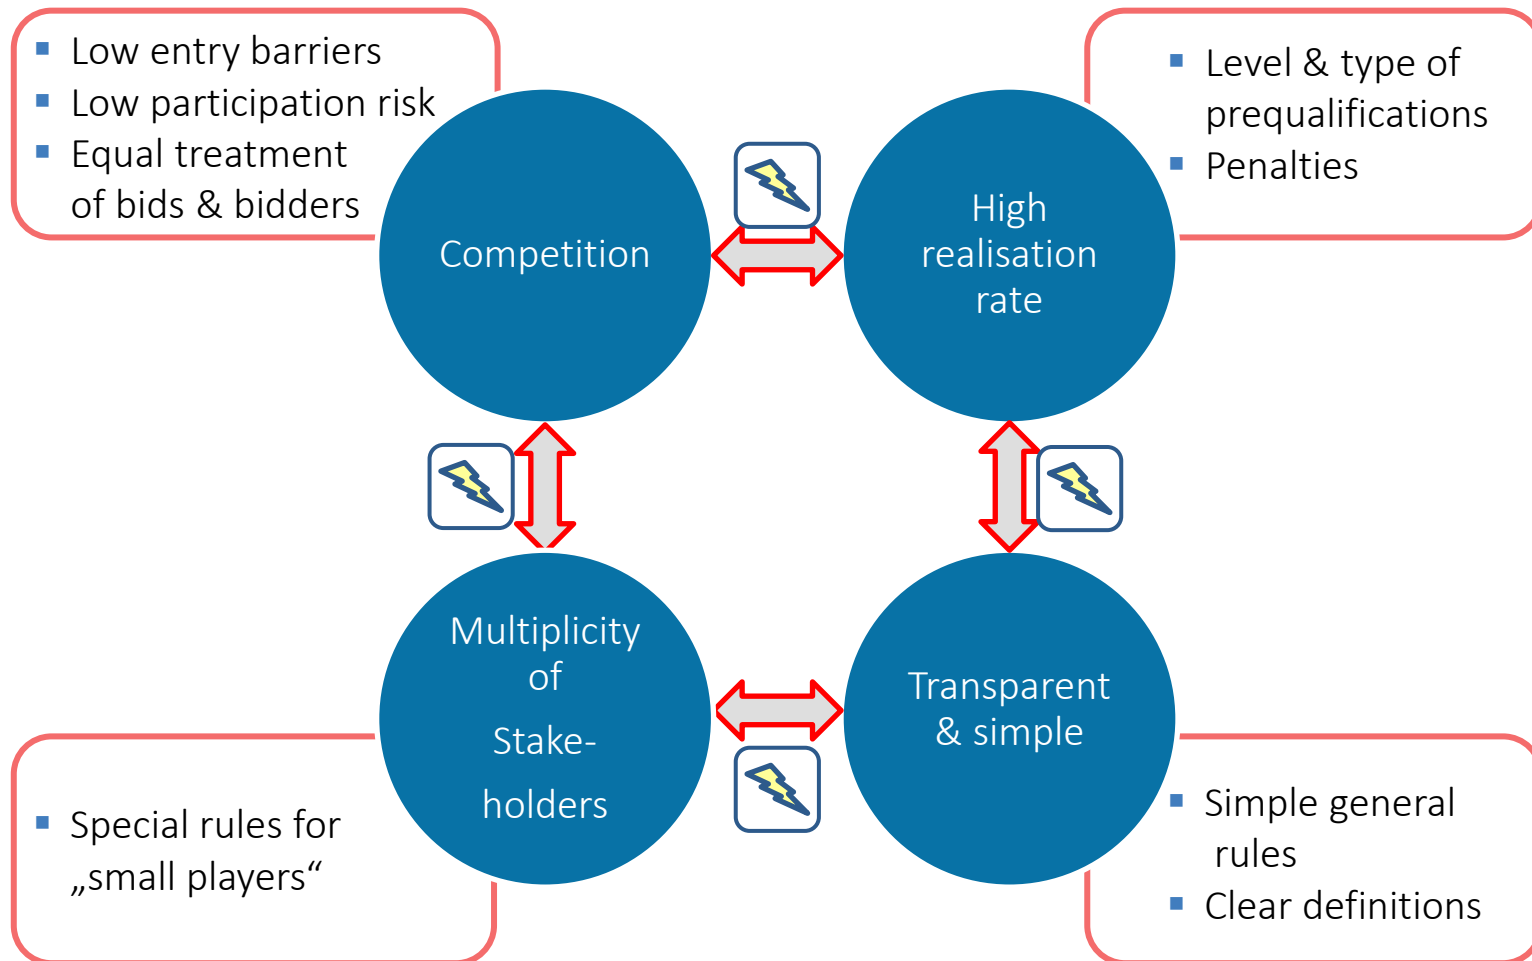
- Low entry barriers
- Low participation risk
- Equal treatment of bids & bidders

Competition

- Level & type of prequalifications
- Penalties

High realisation rate

Multiplicity of Stake-holders

Transparent & simple

- Special rules for „small players“

- Simple general rules
- Clear definitions